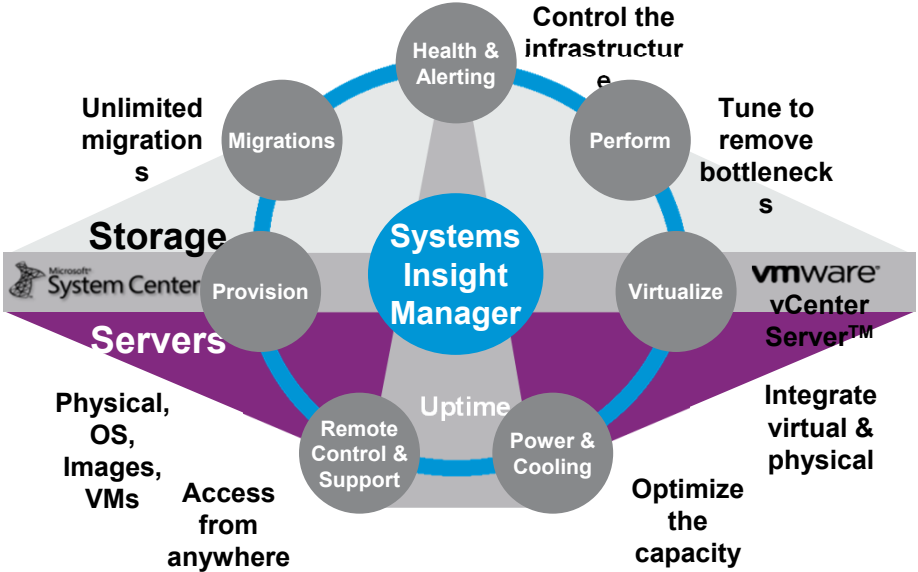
Health & Alerting

Control the infrastructure

Unlimited migrations

Migrations

Perform

Tune to remove bottlenecks

Storage

Microsoft System Center

Provision

Systems Insight Manager

Virtualize

vmware vCenter Server™

Servers

Uptime

Physical, OS, Images, VMs

Remote Control & Support

Power & Cooling

Integrate virtual & physical

Access from anywhere

Optimize the capacity